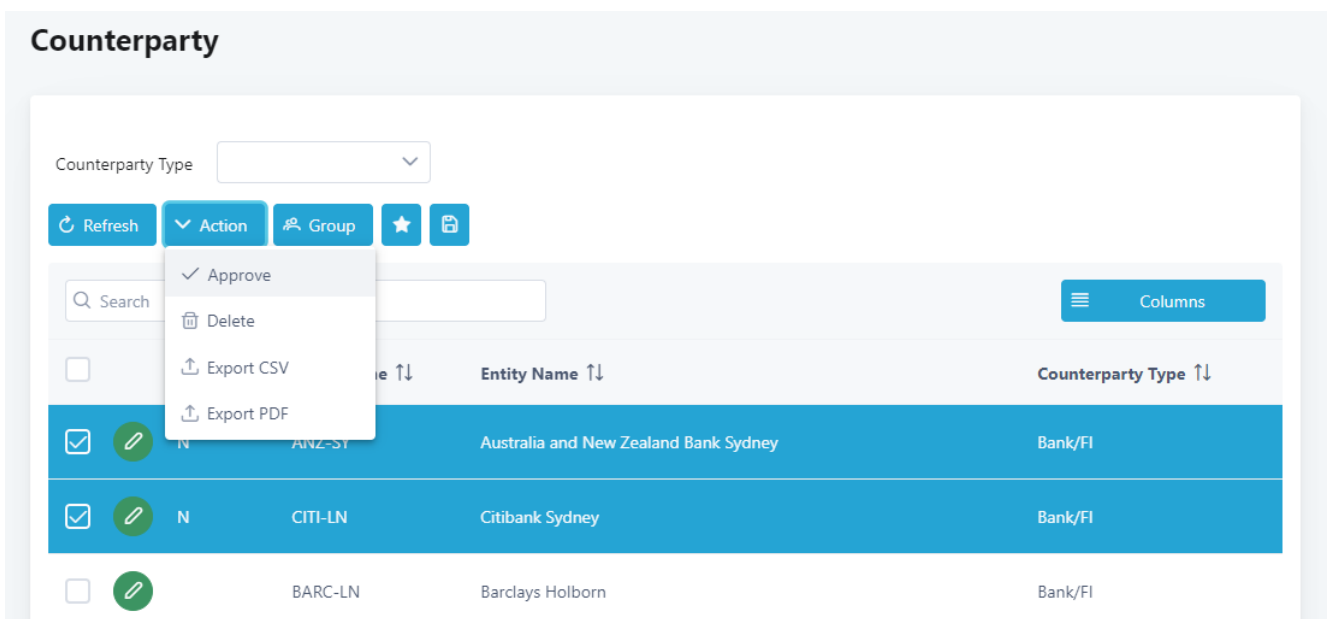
Counterparty

Counterparty Type

Refresh
Action
Group

Approve
Delete
Export CSV
Export PDF

Search

Columns

| | | | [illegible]e ⇅ | Entity Name ⇅ | Counterparty Type ⇅ |
|---|---|---|---|---|---|
| | | N | ANZ-SY | Australia and New Zealand Bank Sydney | Bank/FI |
| | | N | CITI-LN | Citibank Sydney | Bank/FI |
| | | | BARC-LN | Barclays Holborn | Bank/FI |